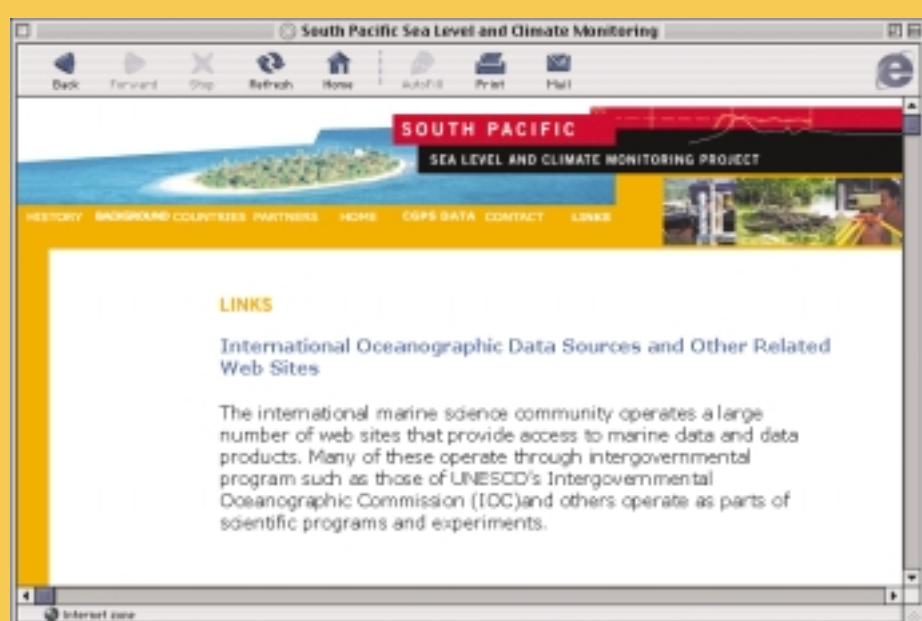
South Pacific Sea Level and Climate Monitoring

Back Forward Stop Refresh Home AutoFill Print Mail

SOUTH PACIFIC

SEA LEVEL AND CLIMATE MONITORING PROJECT

HISTORY BACKGROUND COUNTRIES PARTNERS HOME CGPS DATA CONTACT LINKS

LINKS

International Oceanographic Data Sources and Other Related Web Sites

The international marine science community operates a large number of web sites that provide access to marine data and data products. Many of these operate through intergovernmental program such as those of UNESCO's Intergovernmental Oceanographic Commission (IOC)and others operate as parts of scientific programs and experiments.

Internet zone